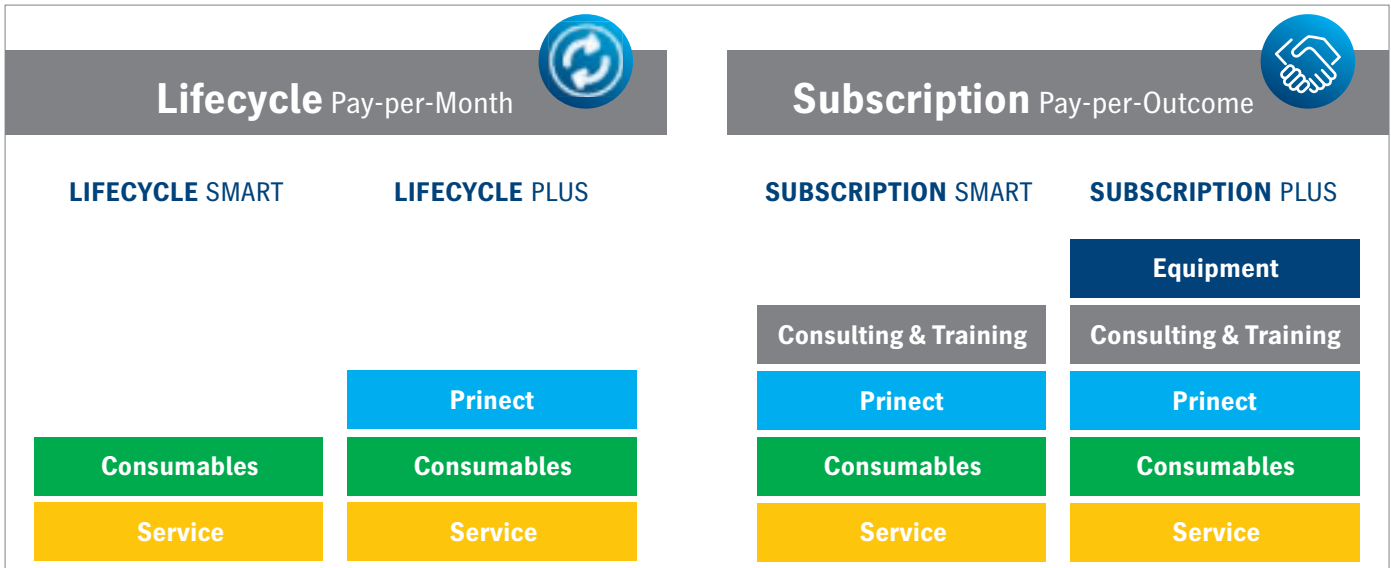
Lifecycle Pay-per-Month

Subscription Pay-per-Outcome

LIFECYCLE SMART

Consumables

Service

LIFECYCLE PLUS

Prinect

Consumables

Service

SUBSCRIPTION SMART

Consulting & Training

Prinect

Consumables

Service

SUBSCRIPTION PLUS

Equipment

Consulting & Training

Prinect

Consumables

Service